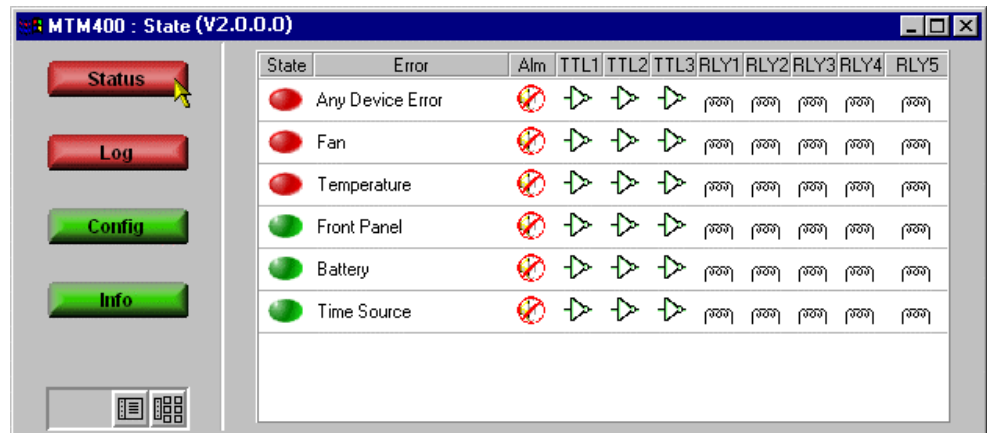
MTM400 : State (V2.0.0.0)

Status

Log

Config

Info

| State | Error | Alm | TTL1 | TTL2 | TTL3 | RLY1 | RLY2 | RLY3 | RLY4 | RLY5 |
|---|---|---|---|---|---|---|---|---|---|---|
| | Any Device Error | | | | | | | | | |
| | Fan | | | | | | | | | |
| | Temperature | | | | | | | | | |
| | Front Panel | | | | | | | | | |
| | Battery | | | | | | | | | |
| | Time Source | | | | | | | | | |